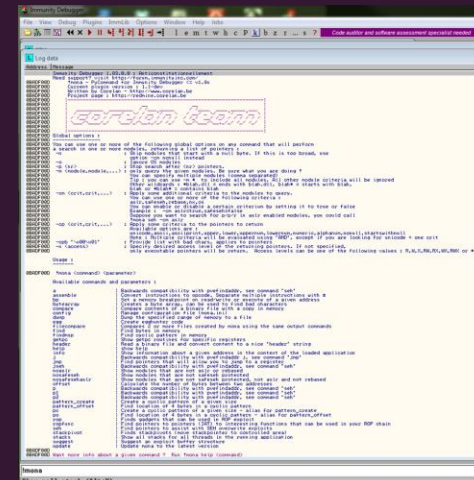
Immunity Debugger

File View Debug Plugins ImmLib Options Window Help Jobs

l e m t w h c P k b z r . . . ?

Code auditor and software assessment specialist needed

Log data

Address Message

0BADF00D Immunity Debugger 1.85.0.0 : R'lyeh
0BADF00D Need support? visit http://forum.immunityinc.com/
0BADF00D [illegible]
0BADF00D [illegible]
0BADF00D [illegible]
0BADF00D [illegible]

corelan team

0BADF00D Global options :
0BADF00D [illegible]

0BADF00D Usage :

0BADF00D !mona <command> <parameter>

0BADF00D Available commands and parameters :

0BADF00D ? / eval
0BADF00D a / assemble
0BADF00D b / bpseh
0BADF00D bytearray
0BADF00D compare
0BADF00D config
0BADF00D dump
0BADF00D egg
0BADF00D filecompare
0BADF00D find
0BADF00D findmsp
0BADF00D getpc
0BADF00D header
0BADF00D help
0BADF00D info
0BADF00D j
0BADF00D jmp
0BADF00D jop
0BADF00D jseh
0BADF00D modules
0BADF00D noaslr
0BADF00D nosafeseh
0BADF00D nosafesehaslr
0BADF00D offset
0BADF00D p
0BADF00D p1
0BADF00D p2
0BADF00D pattern_create
0BADF00D pattern_offset
0BADF00D pc
0BADF00D po
0BADF00D rop
0BADF00D ropfunc
0BADF00D seh
0BADF00D skeleton
0BADF00D stacks
0BADF00D suggest
0BADF00D update

0BADF00D Want more info about a given command ? Run !mona help <command>

!mona